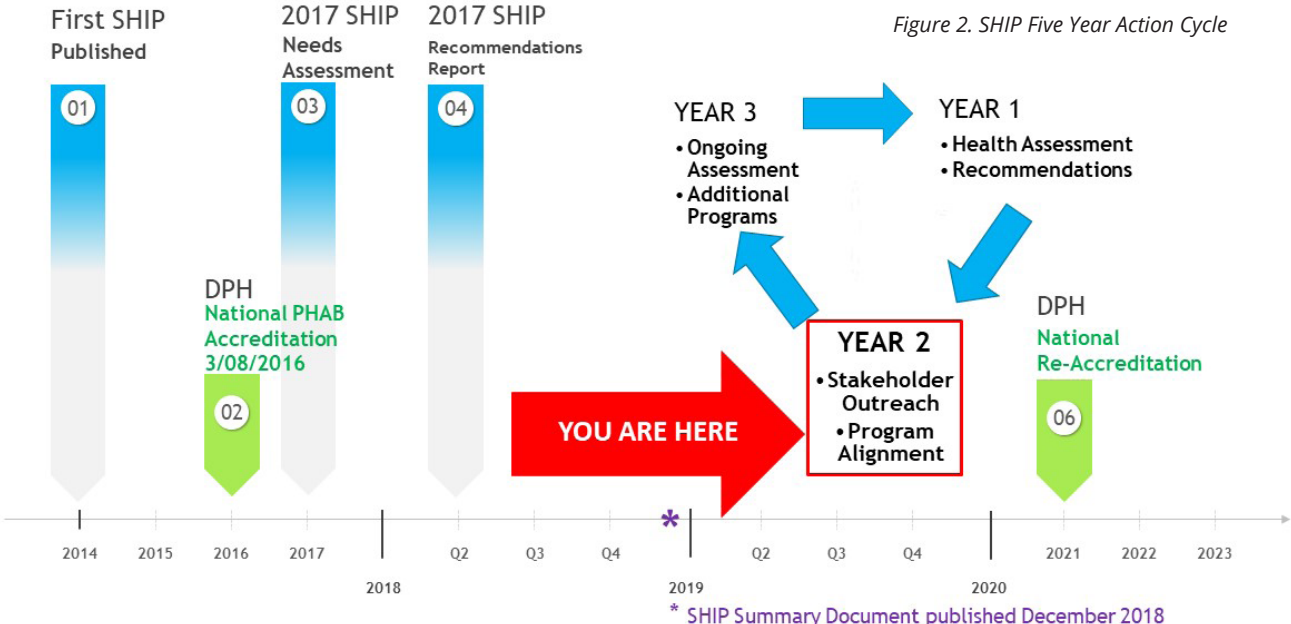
First SHIP
Published

01

2017 SHIP
Needs Assessment

03

2017 SHIP
Recommendations Report

04

Figure 2. SHIP Five Year Action Cycle

YEAR 3
• Ongoing Assessment
• Additional Programs

YEAR 1
• Health Assessment
• Recommendations

DPH
National PHAB Accreditation 3/08/2016

02

YOU ARE HERE

YEAR 2
• Stakeholder Outreach
• Program Alignment

DPH
National Re-Accreditation

06

*

2014 2015 2016 2017 Q2 Q3 Q4 Q2 Q3 Q4 2021 2022 2023

2018 2019 2020

* SHIP Summary Document published December 2018